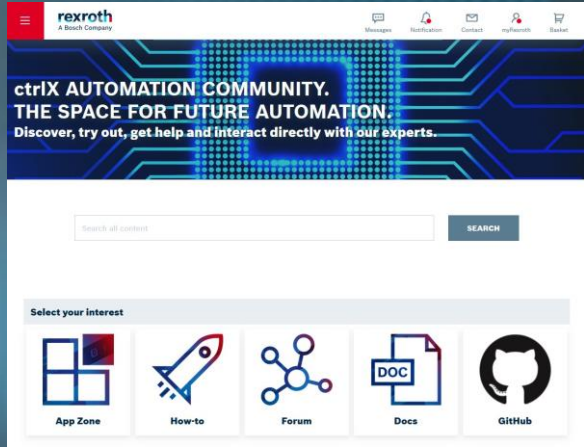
rexroth
A Bosch Company

Messages Notification Contact myRexroth Basket

ctrlX AUTOMATION COMMUNITY.
THE SPACE FOR FUTURE AUTOMATION.
Discover, try out, get help and interact directly with our experts.

Search all content

SEARCH

Select your interest

App Zone

How-to

Forum

DOC

Docs

GitHub